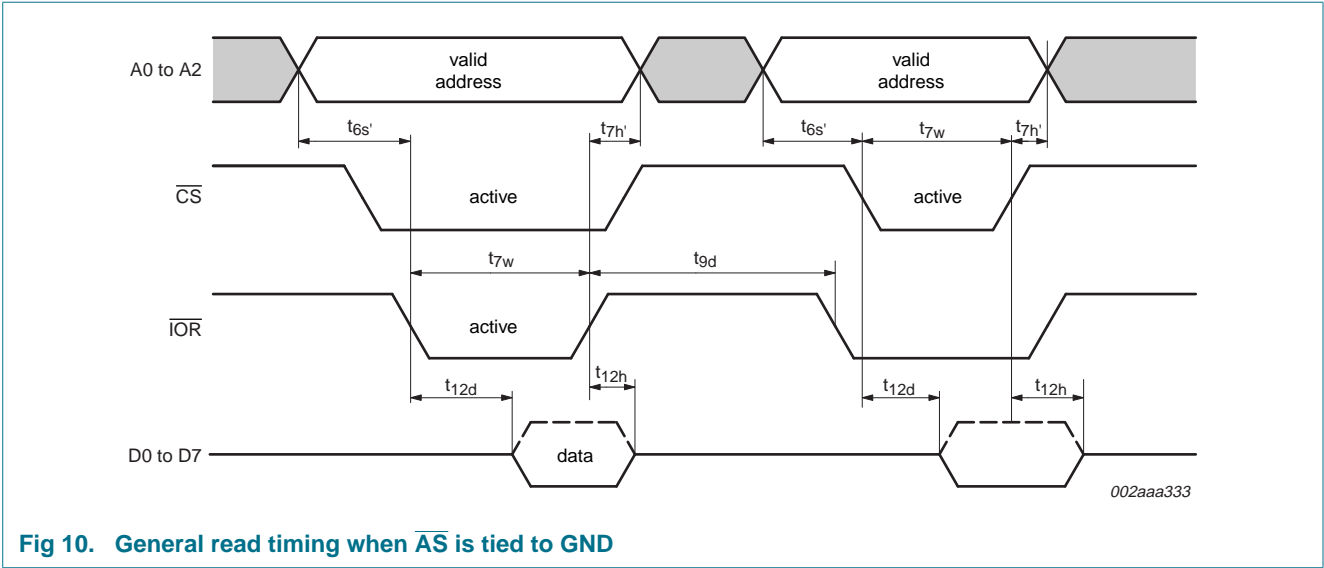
A0 to A2

valid address

valid address

$t_{6s'}$

$t_{7h'}$

$t_{6s'}$

$t_{7w}$

$t_{7h'}$

$\overline{CS}$

active

active

$t_{7w}$

$t_{9d}$

$\overline{IOR}$

active

$t_{12d}$

$t_{12h}$

$t_{12d}$

$t_{12h}$

D0 to D7

data

002aaa333

Fig 10. General read timing when $\overline{AS}$ is tied to GND